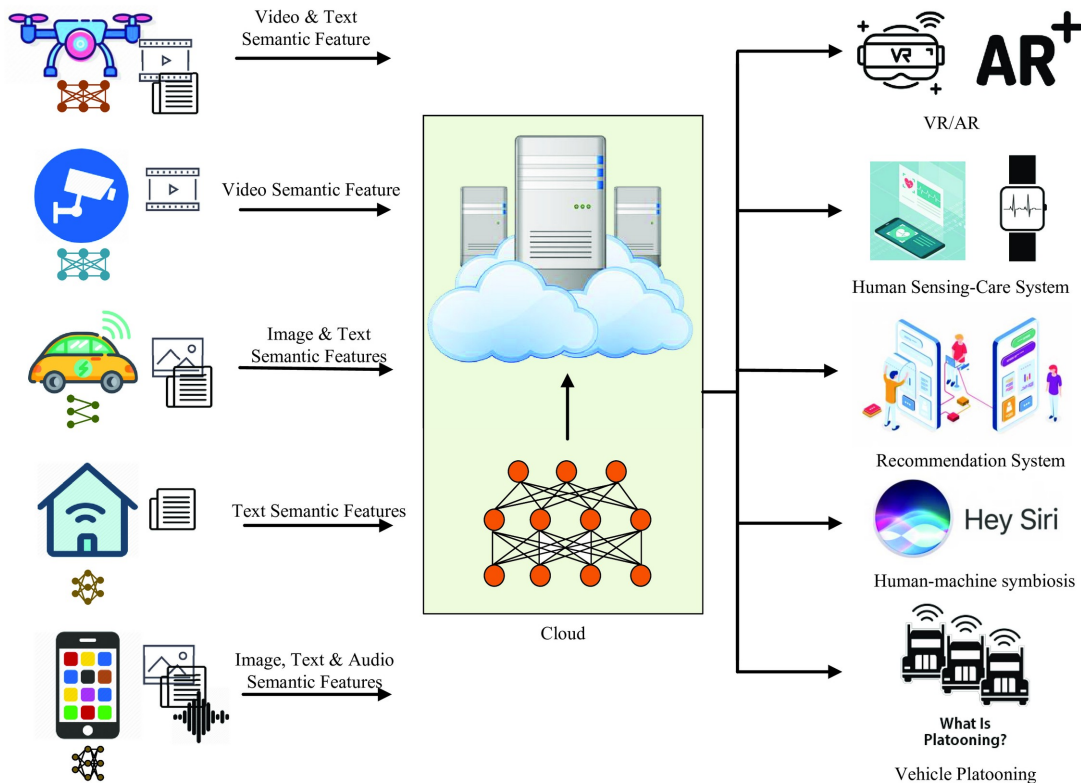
Video & Text Semantic Feature

Video Semantic Feature

Image & Text Semantic Features

Text Semantic Features

Image, Text & Audio Semantic Features

Cloud

VR

AR+

VR/AR

Human Sensing-Care System

Recommendation System

Hey Siri

Human-machine symbiosis

What Is Platooning?

Vehicle Platooning